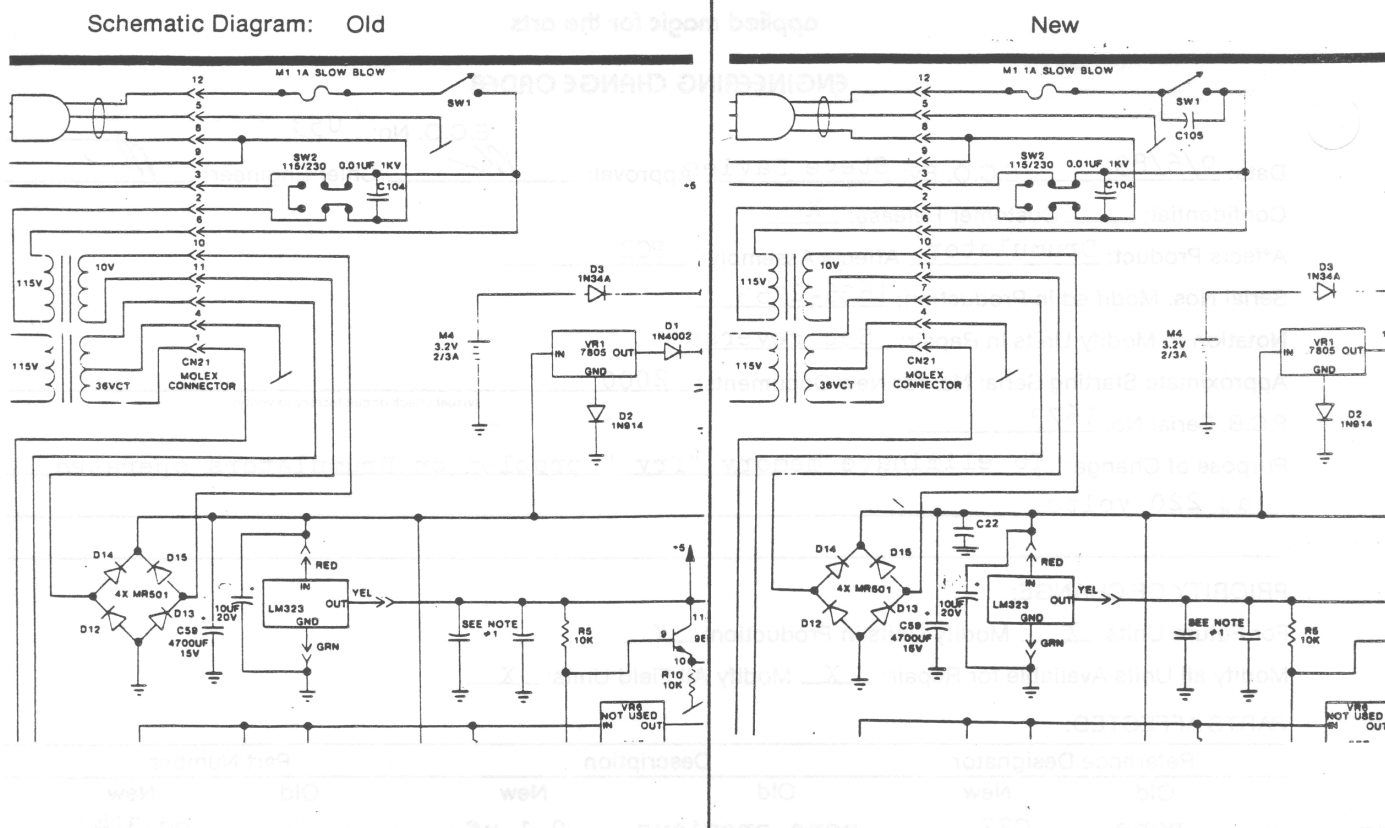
Schematic Diagram: Old

New

M1 1A SLOW BLOW
12
5
8
9
3
2
6
10
11
7
4
1
SW1
SW2 115/230
0.01UF 1KV
C104
115V
10V
115V
36VCT
CN21 MOLEX CONNECTOR
D3 1N34A
M4 3.2V 2/3A
VR1 7805
IN OUT
GND
D1 1N4002
D2 1N914
D14
D15
4X MR501
D12
D13
10UF 20V
C59 4700UF 15V
LM323
IN
OUT
GND
RED
YEL
GRN
SEE NOTE #1
R5 10K
+5
R10 10K
VR6 NOT USED
IN OUT

M1 1A SLOW BLOW
12
5
8
9
3
2
6
10
11
7
4
1
SW1
C105
SW2 115/230
0.01UF 1KV
C104
115V
10V
115V
36VCT
CN21 MOLEX CONNECTOR
D3 1N34A
M4 3.2V 2/3A
VR1 7805 OUT
IN
GND
D2 1N914
C22
D14
D15
4X MR501
D12
D13
10UF 20V
C59 4700UF 16V
LM323
IN
OUT
GND
RED
YEL
GRN
SEE NOTE #1
R5 10K
VR6 NOT USED
IN OUT